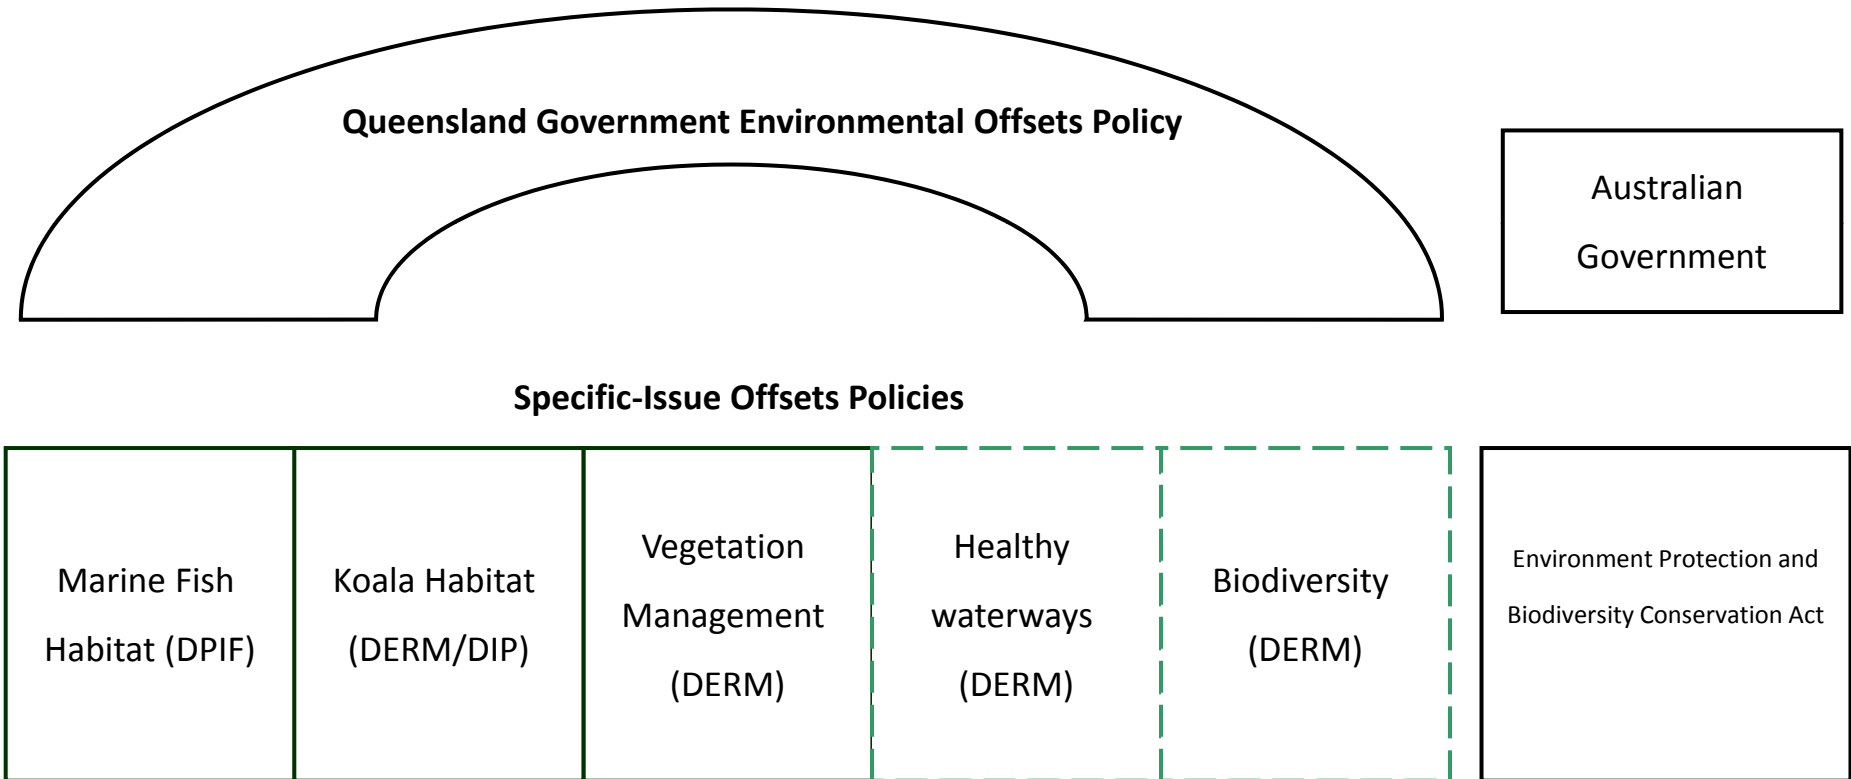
Queensland Government Environmental Offsets Policy

Australian Government

Specific-Issue Offsets Policies

Marine Fish Habitat (DPIF)

Koala Habitat (DERM/DIP)

Vegetation Management (DERM)

Healthy waterways (DERM)

Biodiversity (DERM)

Environment Protection and Biodiversity Conservation Act